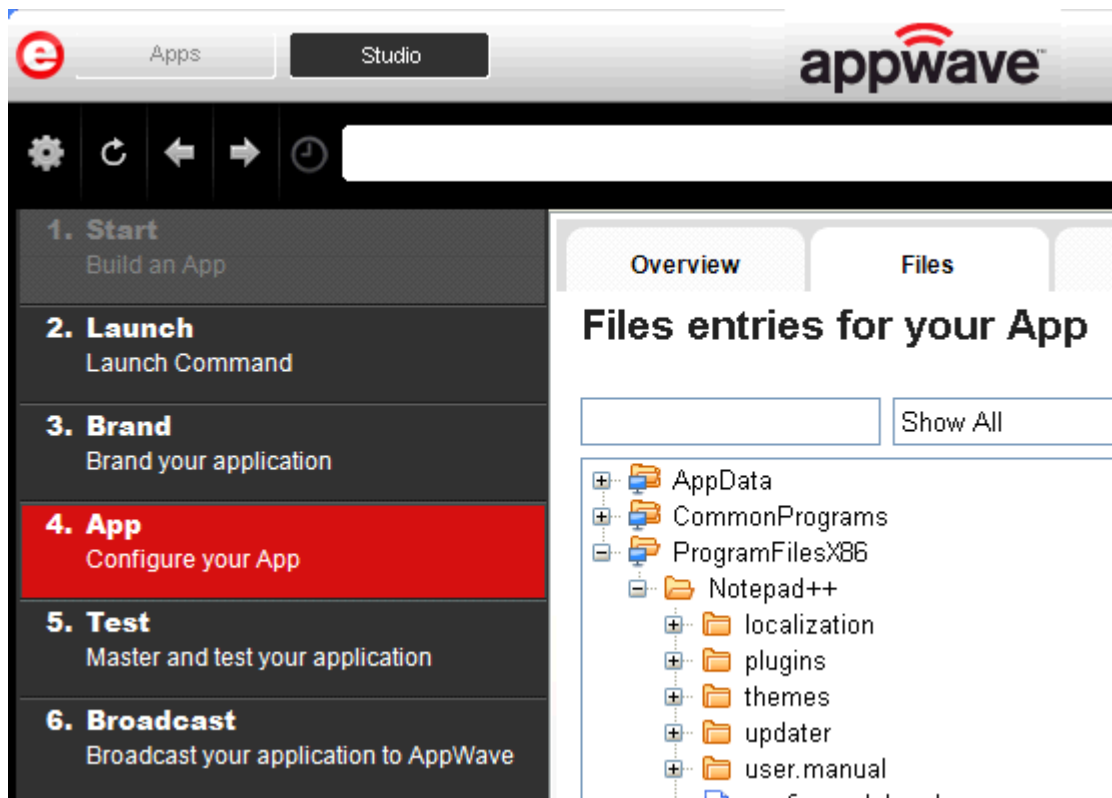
Apps

Studio

appwave™

1. Start
Build an App

2. Launch
Launch Command

3. Brand
Brand your application

4. App
Configure your App

5. Test
Master and test your application

6. Broadcast
Broadcast your application to AppWave

Overview

Files

Files entries for your App

Show All

AppData
CommonPrograms
ProgramFilesX86
Notepad++
localization
plugins
themes
updater
user.manual
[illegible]